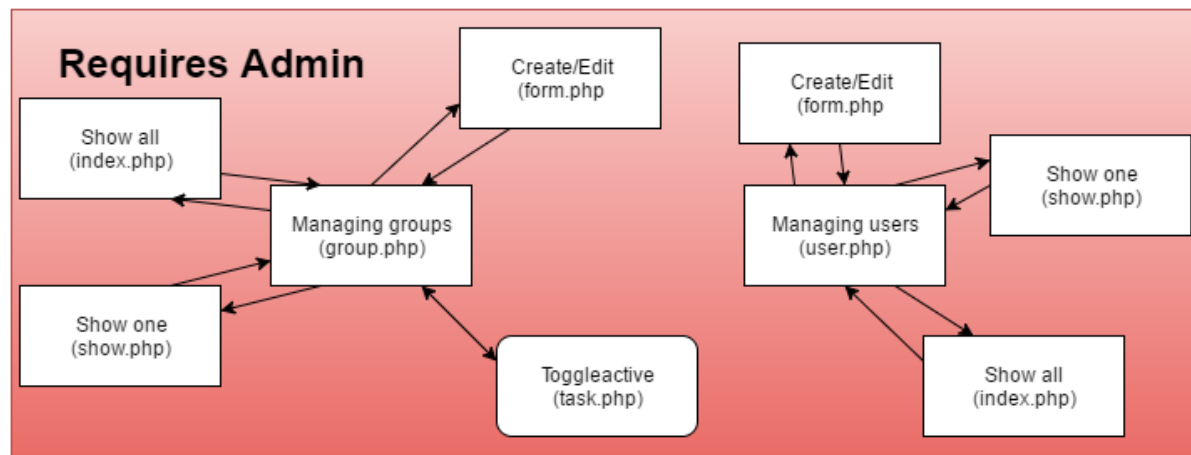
Requires Admin

Create/Edit
(form.php

Show all
(index.php)

Managing groups
(group.php)

Show one
(show.php)

Toggleactive
(task.php)

Create/Edit
(form.php

Show one
(show.php)

Managing users
(user.php)

Show all
(index.php)